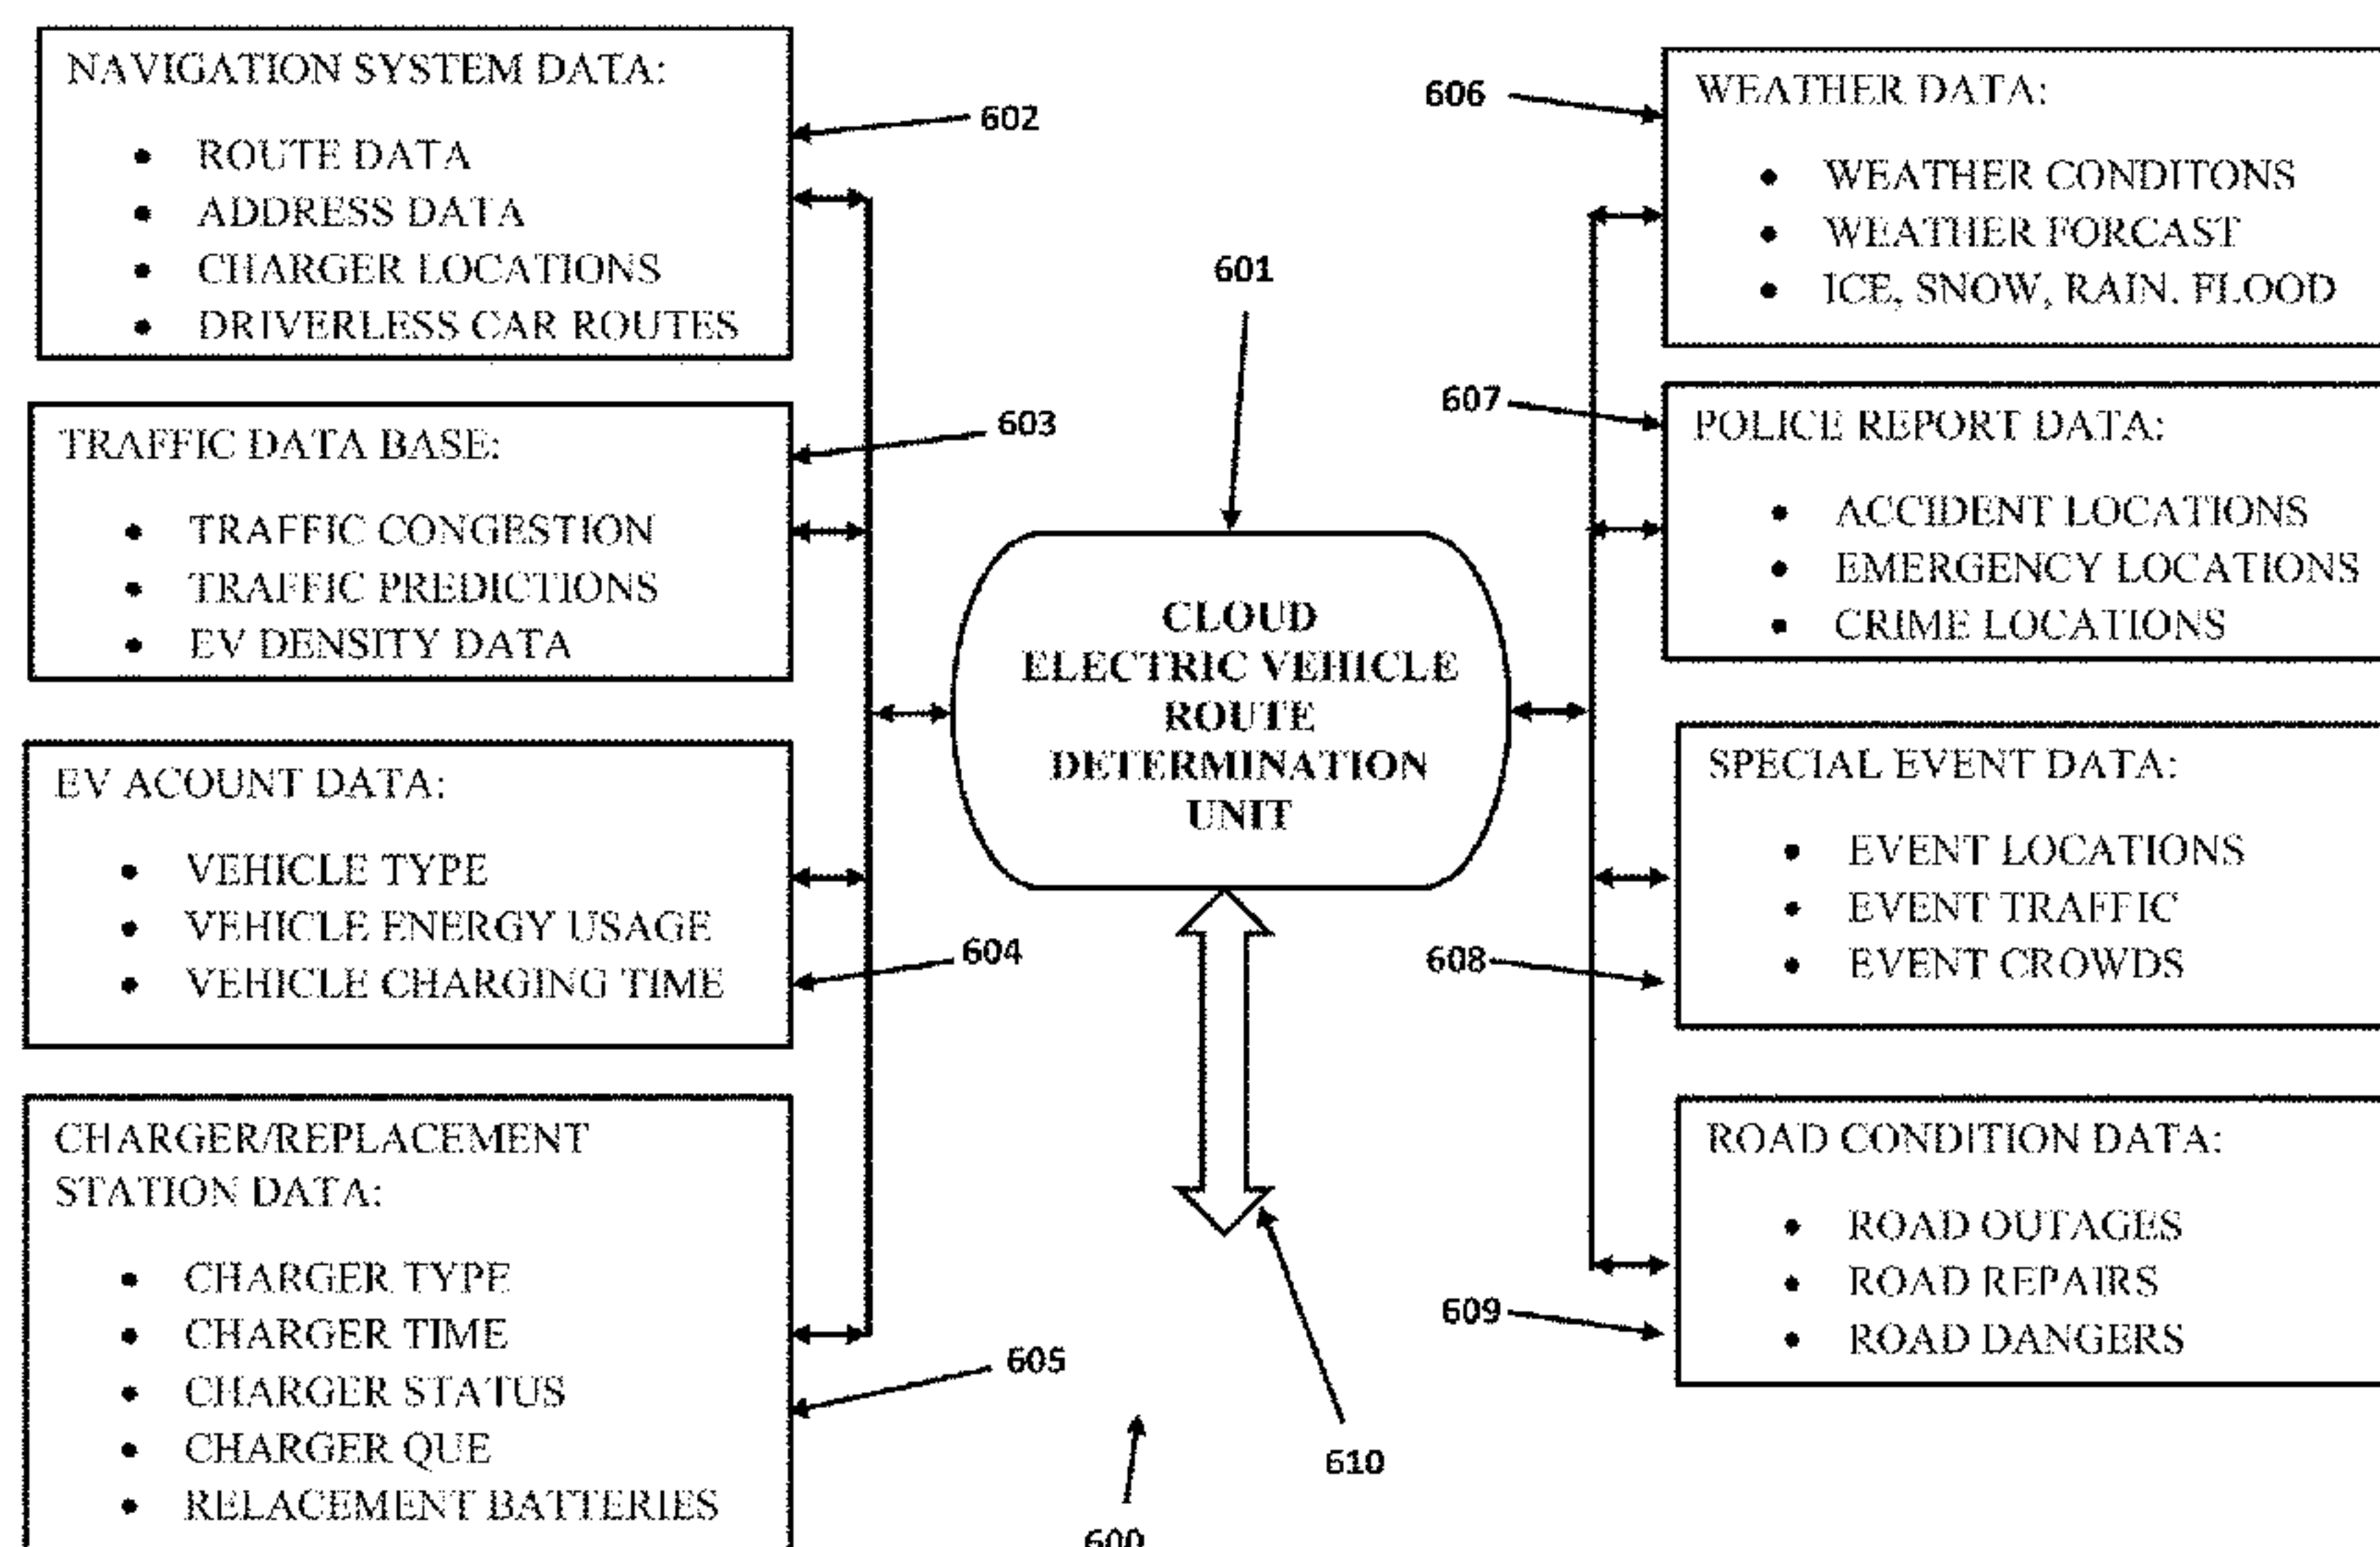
NAVIGATION SYSTEM DATA:

- ROUTE DATA
- ADDRESS DATA
- CHARGER LOCATIONS
- DRIVERLESS CAR ROUTES

602

TRAFFIC DATA BASE:

- TRAFFIC CONGESTION
- TRAFFIC PREDICTIONS
- EV DENSITY DATA

603

EV ACOUNT DATA:

- VEHICLE TYPE
- VEHICLE ENERGY USAGE
- VEHICLE CHARGING TIME

604

CHARGER/REPLACEMENT STATION DATA:

- CHARGER TYPE
- CHARGER TIME
- CHARGER STATUS
- CHARGER QUE
- RELACEMENT BATTERIES

605

601

CLOUD ELECTRIC VEHICLE ROUTE DETERMINATION UNIT

610

600

606

WEATHER DATA:

- WEATHER CONDITONS
- WEATHER FORCAST
- ICE, SNOW, RAIN, FLOOD

607

POLICE REPORT DATA:

- ACCIDENT LOCATIONS
- EMERGENCY LOCATIONS
- CRIME LOCATIONS

SPECIAL EVENT DATA:

- EVENT LOCATIONS
- EVENT TRAFFIC
- EVENT CROWDS

608

ROAD CONDITION DATA:

- ROAD OUTAGES
- ROAD REPAIRS
- ROAD DANGERS

609